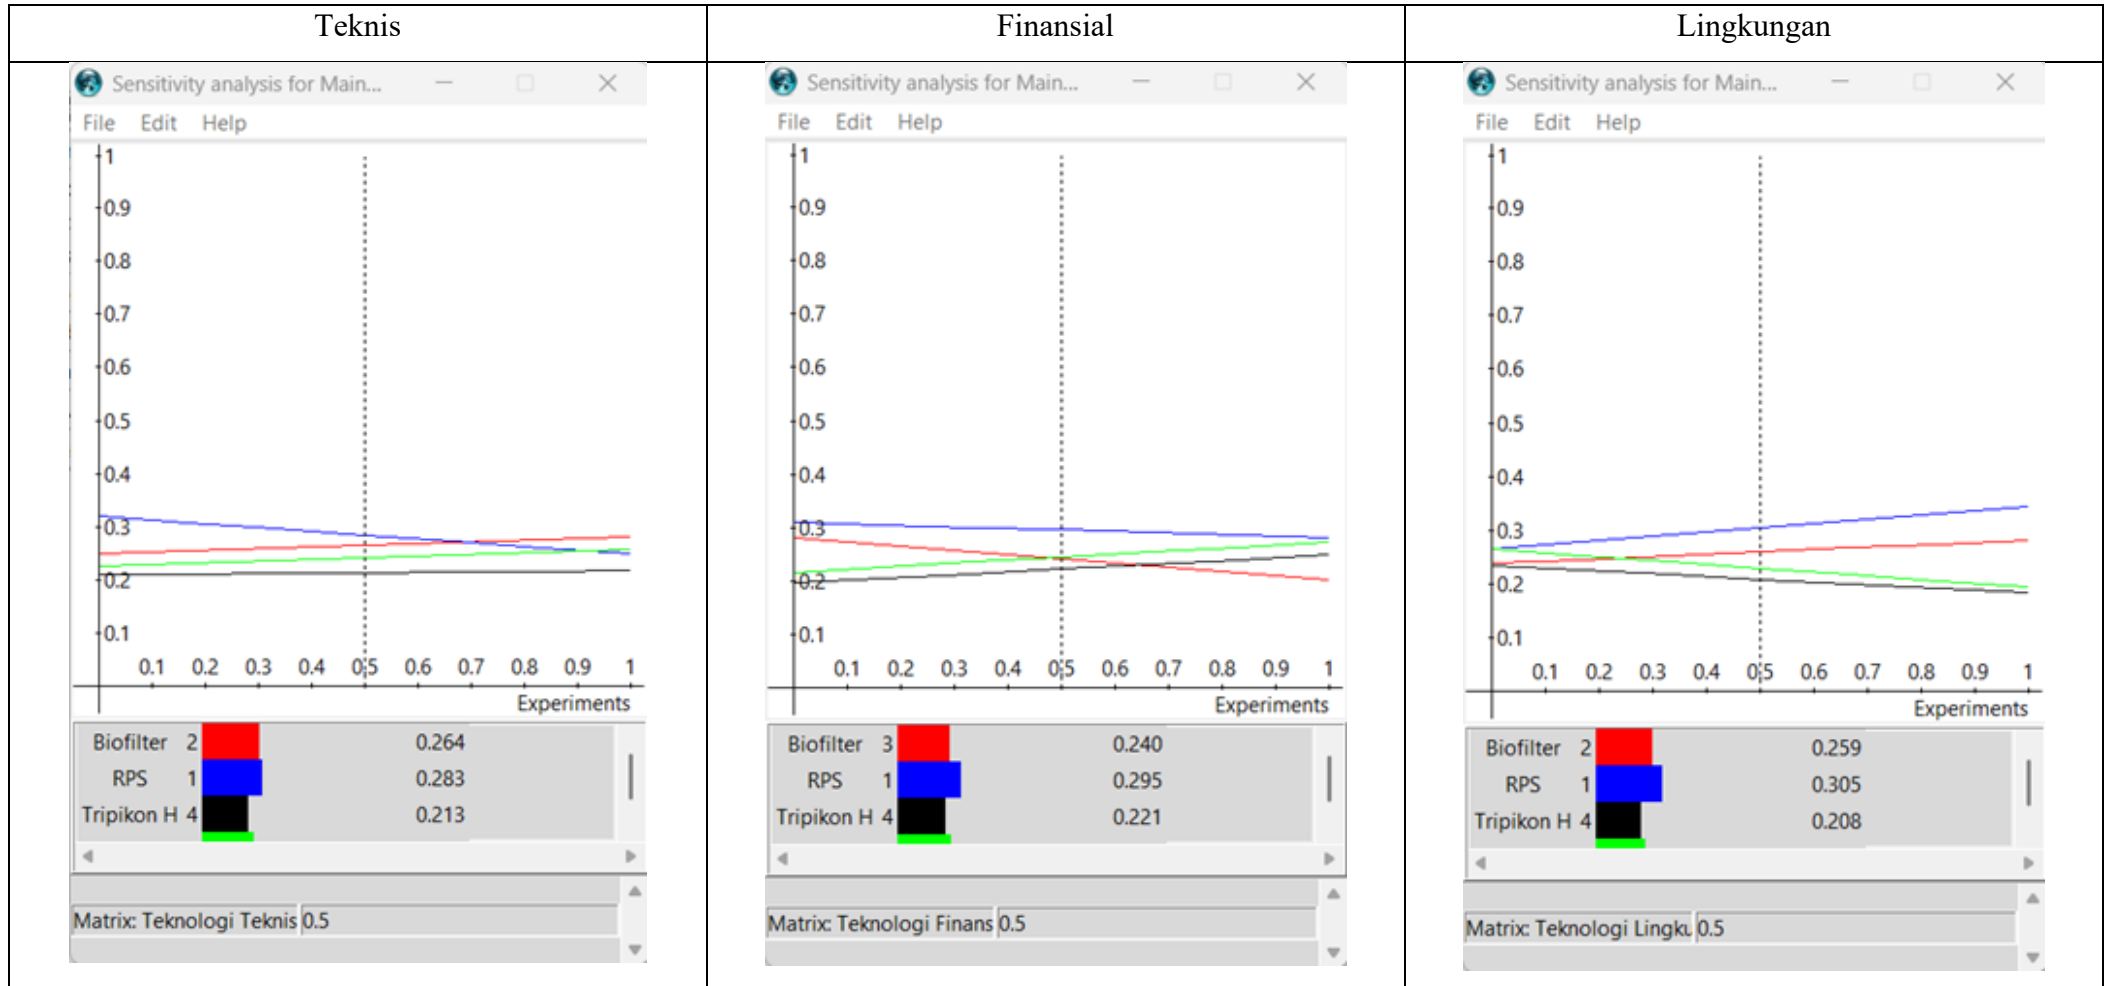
| Teknis | Finansial | Lingkungan |
|---|---|---|
| Sensitivity analysis for Main... File Edit Help 1 0.9 0.8 0.7 0.6 0.5 0.4 0.3 0.2 0.1 0.1 0.2 0.3 0.4 0.5 0.6 0.7 0.8 0.9 1 Experiments Biofilter 2 0.264 RPS 1 0.283 Tripikon H 4 0.213 Matrix: Teknologi Teknis 0.5 | Sensitivity analysis for Main... File Edit Help 1 0.9 0.8 0.7 0.6 0.5 0.4 0.3 0.2 0.1 0.1 0.2 0.3 0.4 0.5 0.6 0.7 0.8 0.9 1 Experiments Biofilter 3 0.240 RPS 1 0.295 Tripikon H 4 0.221 Matrix: Teknologi Finans 0.5 | Sensitivity analysis for Main... File Edit Help 1 0.9 0.8 0.7 0.6 0.5 0.4 0.3 0.2 0.1 0.1 0.2 0.3 0.4 0.5 0.6 0.7 0.8 0.9 1 Experiments Biofilter 2 0.259 RPS 1 0.305 Tripikon H 4 0.208 Matrix: Teknologi Lingku 0.5 |